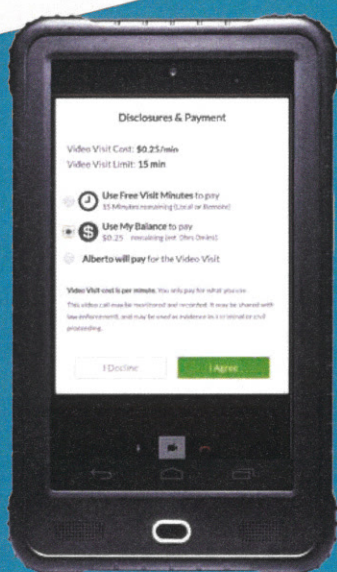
Disclosures & Payment

Video Visit Cost: **$0.25/min**
Video Visit Limit: **15 min**

**Use Free Visit Minutes** to pay
15 Minutes remaining (Local or Remote)

**Use My Balance** to pay
$0.25 remaining (est. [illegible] mins)

**Alberto will pay** for the Video Visit

**Video Visit cost is per minute.** You only pay for what you use.

This video call may be monitored and recorded. It may be shared with law enforcement, and may be used as evidence in a criminal or civil proceeding.

I Decline

I Agree